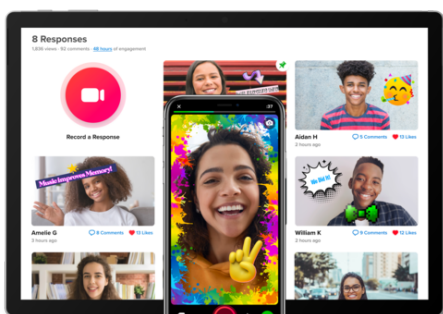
8 Responses

1,836 views · 92 comments · 48 hours of engagement

Record a Response

Aiden H
2 hours ago
5 Comments 12 Likes

Music Improves Memory!

Amelie G
3 hours ago
9 Comments 12 Likes

We did it!

William K
2 hours ago
9 Comments 12 Likes

:37